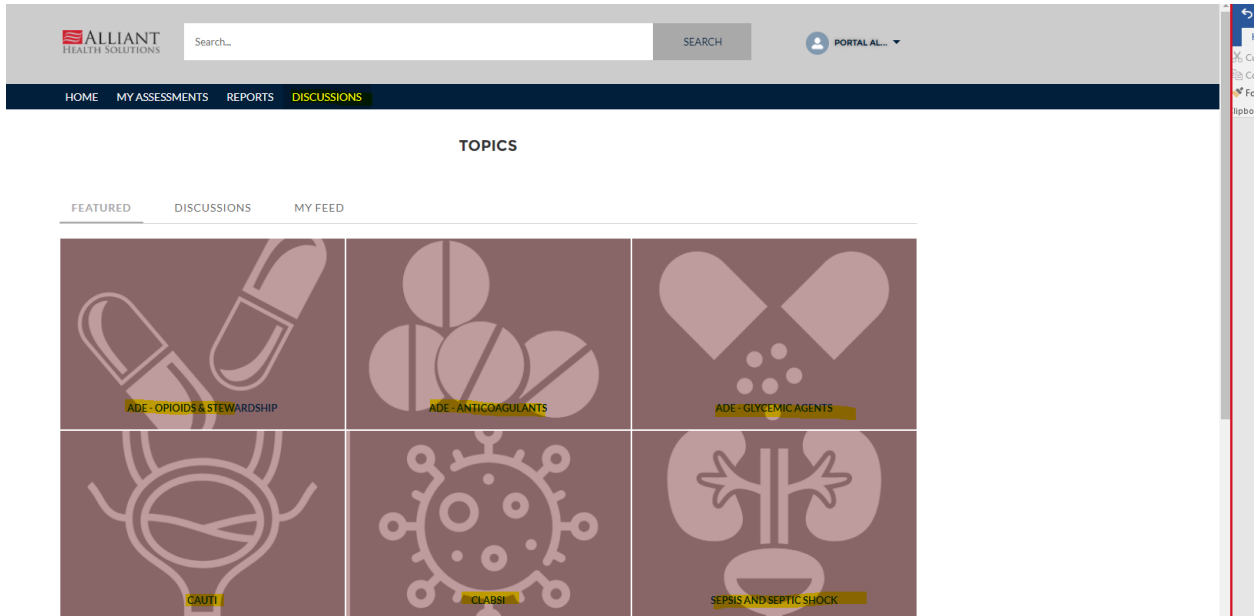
ALLIANT
HEALTH SOLUTIONS

Search...

SEARCH

PORTAL AL...

HOME MY ASSESSMENTS REPORTS DISCUSSIONS

TOPICS

FEATURED DISCUSSIONS MY FEED

ADE - OPIOIDS & STEWARDSHIP

ADE - ANTICOAGULANTS

ADE - GLYCEMIC AGENTS

CAUTI

CLABSI

SEPSIS AND SEPTIC SHOCK

Cu
Co
Fo
lipbo